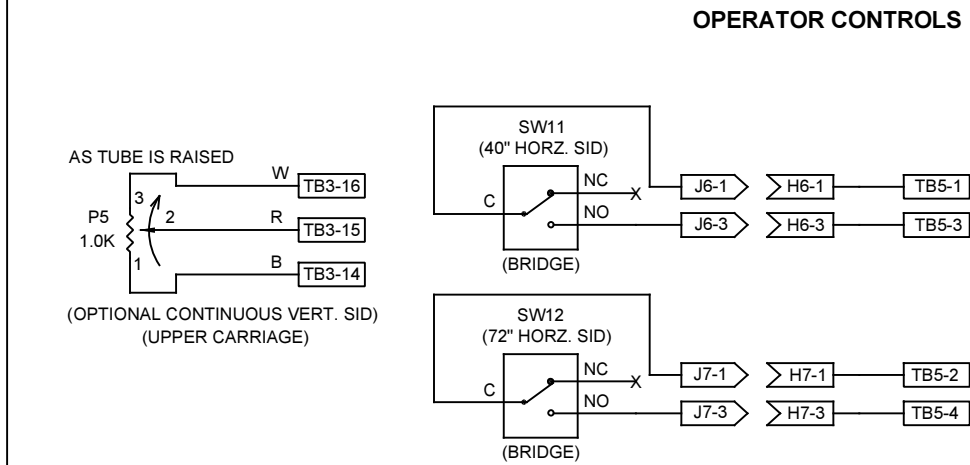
OPERATOR CONTROLS

AS TUBE IS RAISED

3
2
1
P5
1.0K
W
R
B
TB3-16
TB3-15
TB3-14

(OPTIONAL CONTINUOUS VERT. SID)
(UPPER CARRIAGE)

SW11
(40" HORZ. SID)
C
NC
NO
X
(BRIDGE)
J6-1
J6-3
H6-1
H6-3
TB5-1
TB5-3

SW12
(72" HORZ. SID)
C
NC
NO
X
(BRIDGE)
J7-1
J7-3
H7-1
H7-3
TB5-2
TB5-4